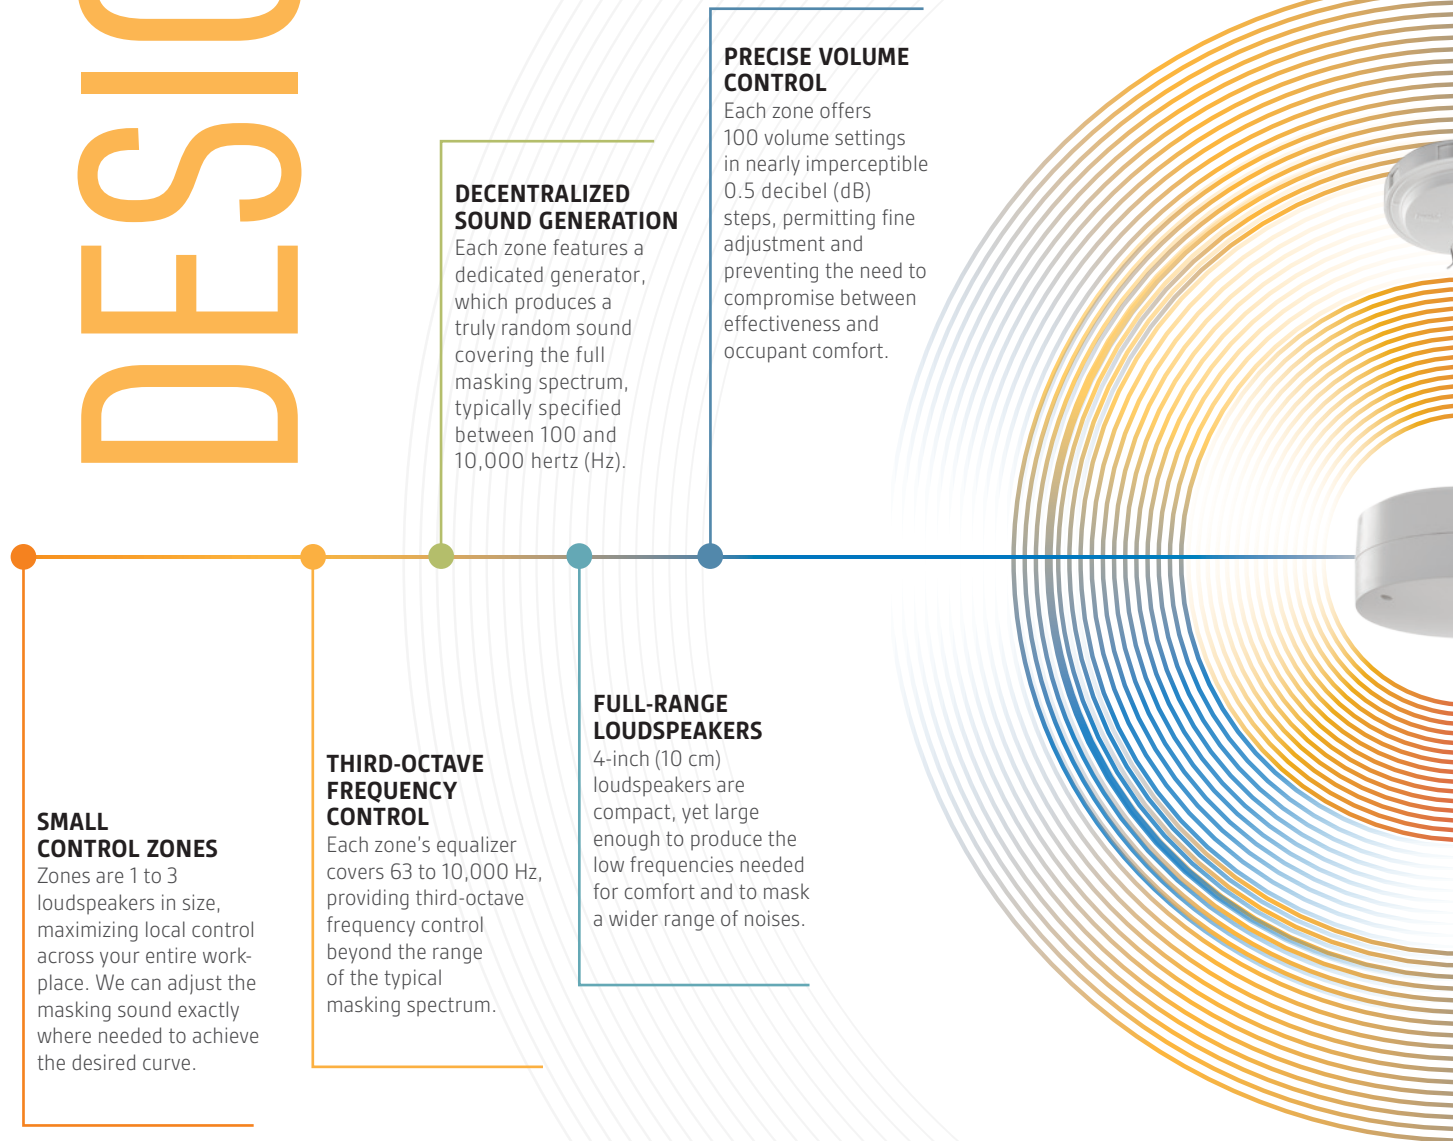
DESIG

PRECISE VOLUME CONTROL
Each zone offers 100 volume settings in nearly imperceptible 0.5 decibel (dB) steps, permitting fine adjustment and preventing the need to compromise between effectiveness and occupant comfort.

DECENTRALIZED SOUND GENERATION
Each zone features a dedicated generator, which produces a truly random sound covering the full masking spectrum, typically specified between 100 and 10,000 hertz (Hz).

FULL-RANGE LOUDSPEAKERS
4-inch (10 cm) loudspeakers are compact, yet large enough to produce the low frequencies needed for comfort and to mask a wider range of noises.

THIRD-OCTAVE FREQUENCY CONTROL
Each zone's equalizer covers 63 to 10,000 Hz, providing third-octave frequency control beyond the range of the typical masking spectrum.

SMALL CONTROL ZONES
Zones are 1 to 3 loudspeakers in size, maximizing local control across your entire workplace. We can adjust the masking sound exactly where needed to achieve the desired curve.